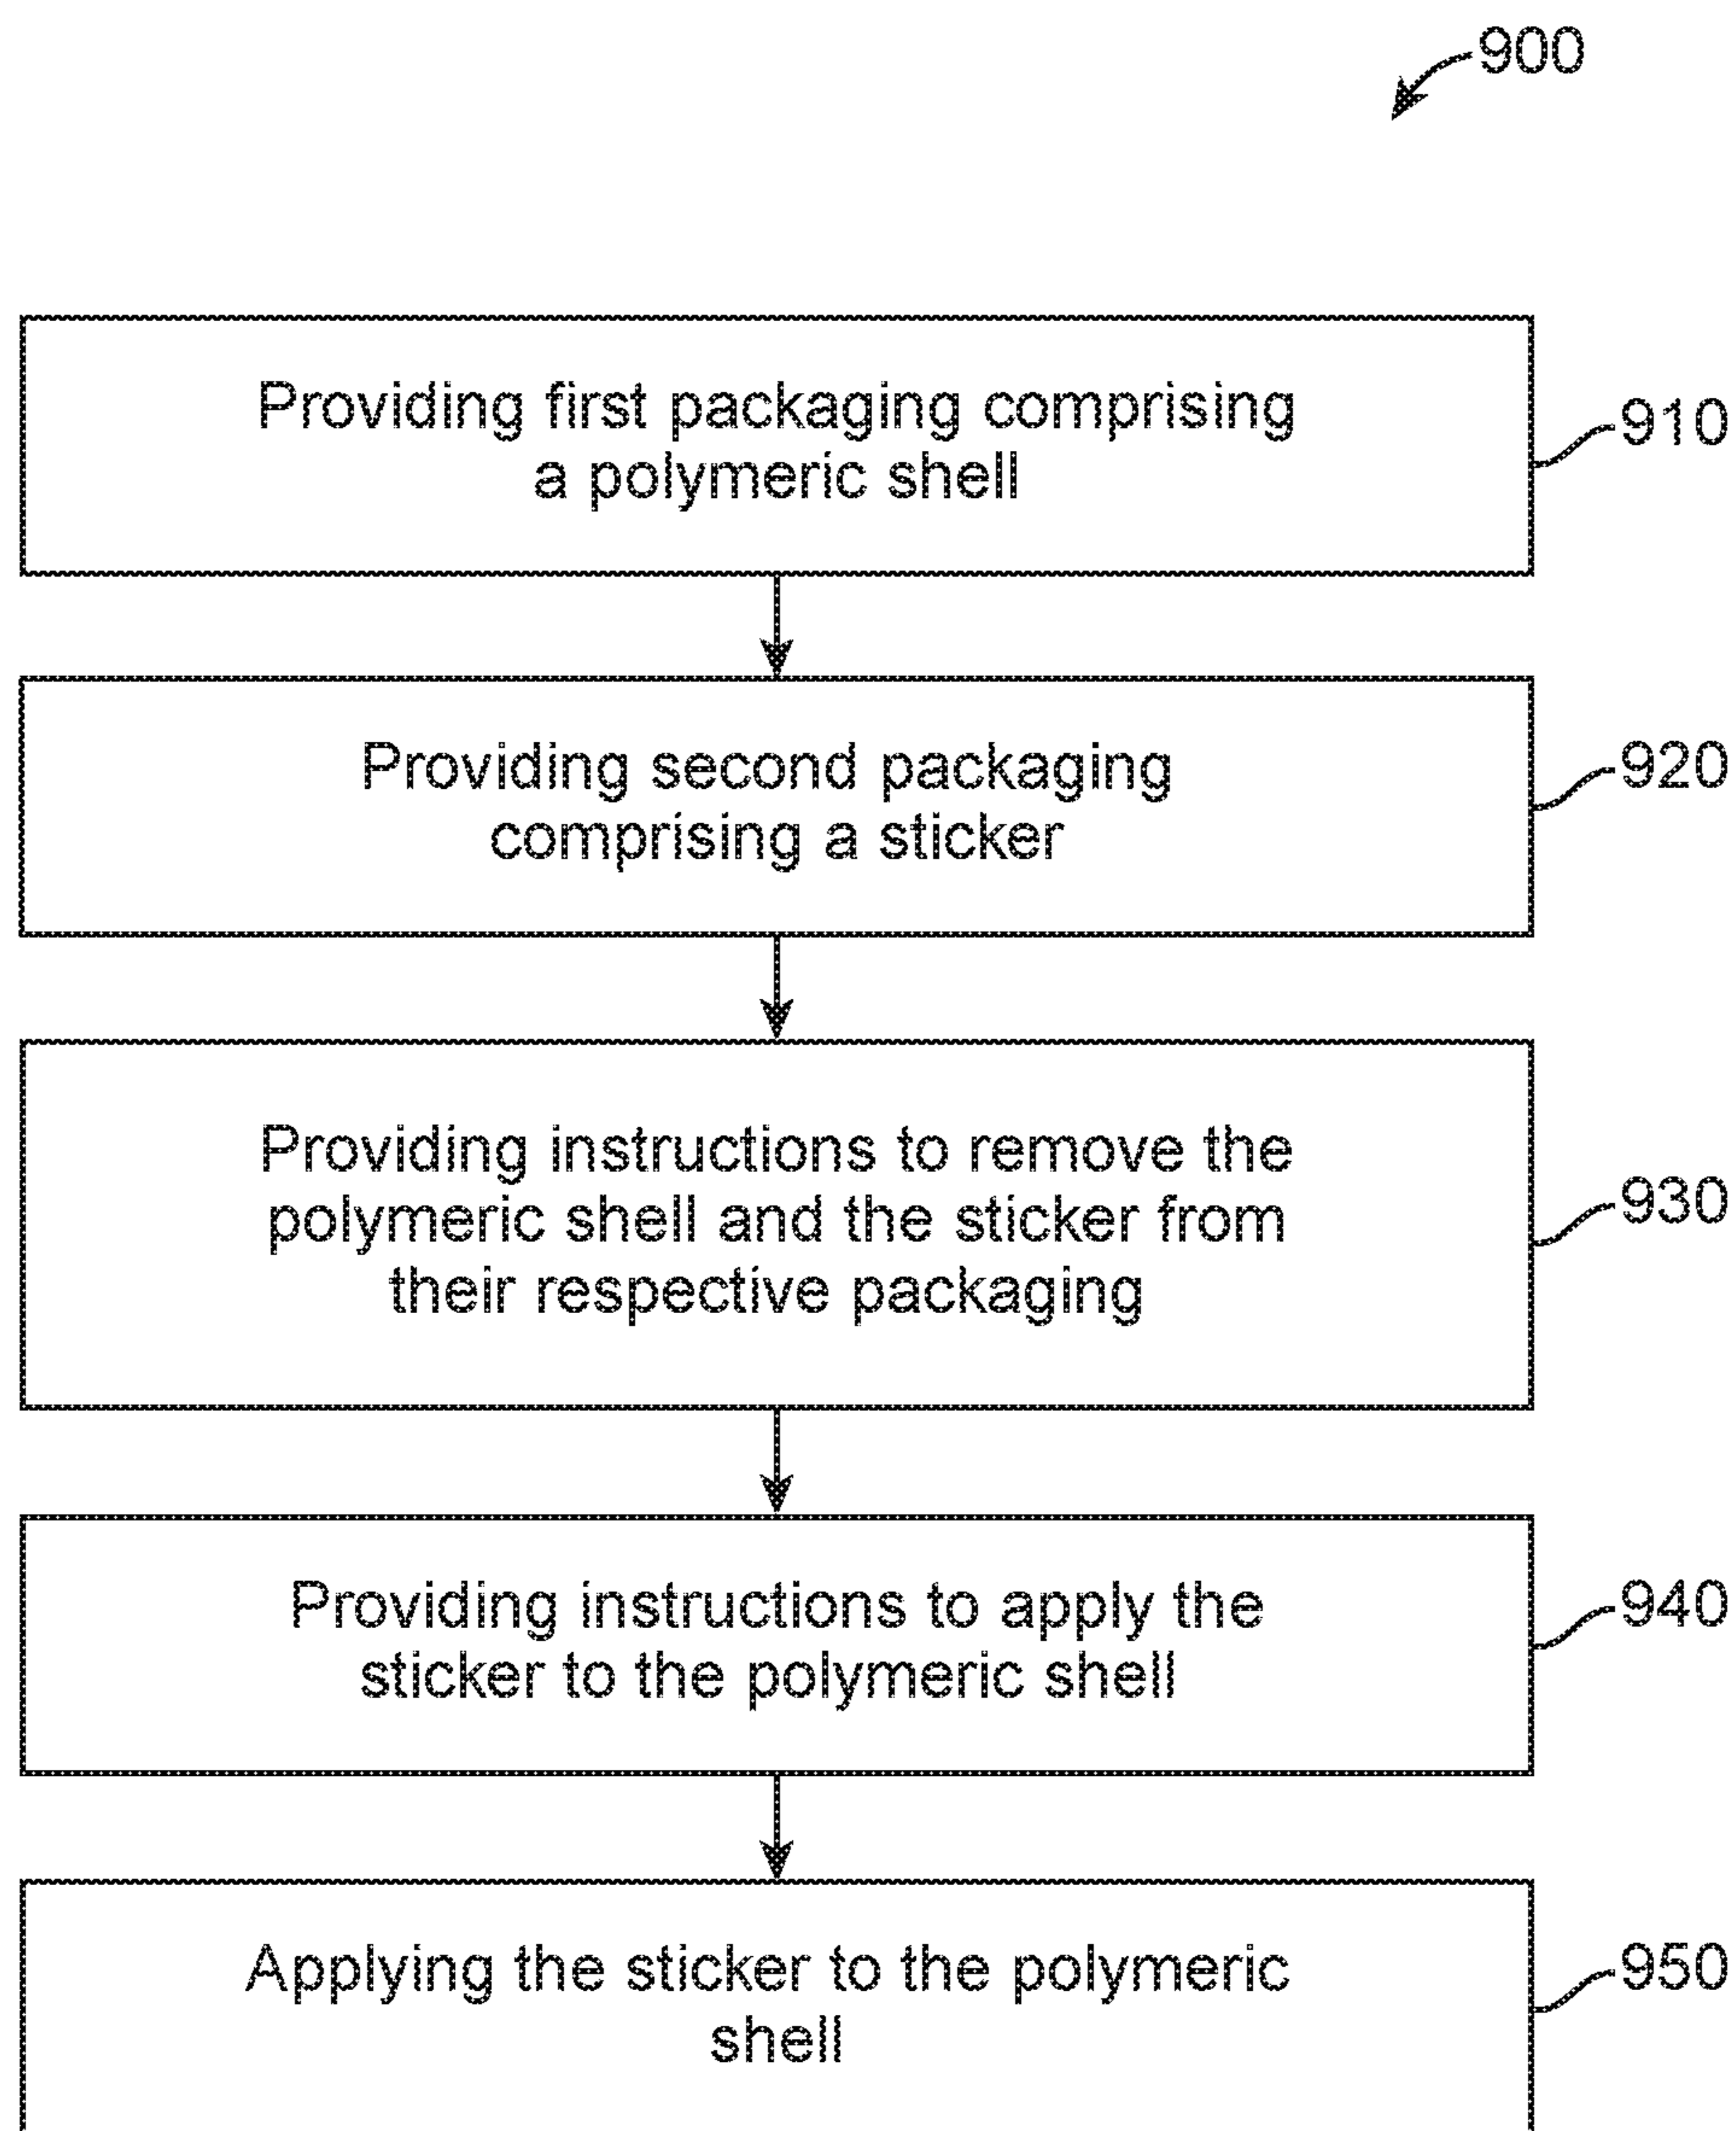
900

Providing first packaging comprising a polymeric shell

910

Providing second packaging comprising a sticker

920

Providing instructions to remove the polymeric shell and the sticker from their respective packaging

930

Providing instructions to apply the sticker to the polymeric shell

940

Applying the sticker to the polymeric shell

950